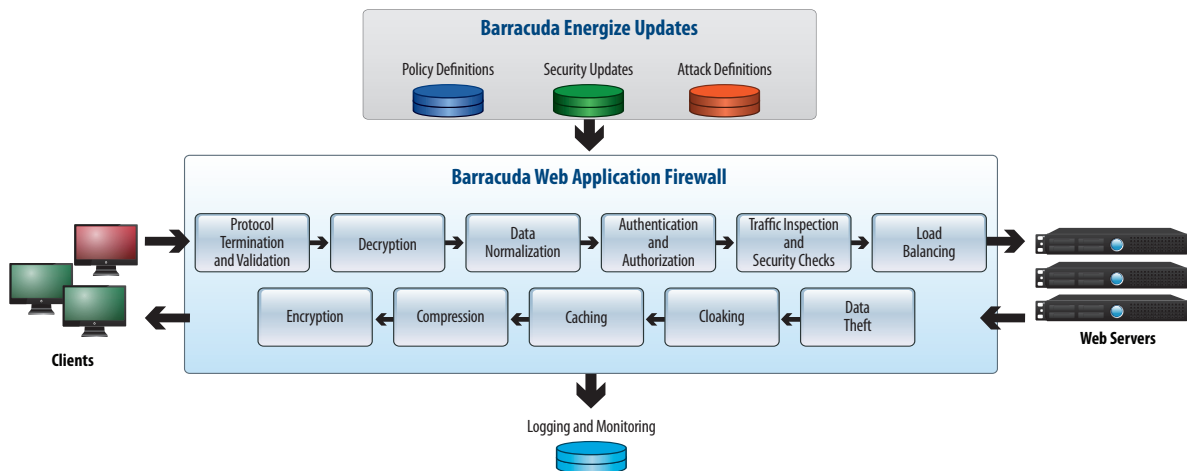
Barracuda Energize Updates

Policy Definitions

Security Updates

Attack Definitions

Barracuda Web Application Firewall

Protocol Termination and Validation

Decryption

Data Normalization

Authentication and Authorization

Traffic Inspection and Security Checks

Load Balancing

Encryption

Compression

Caching

Cloaking

Data Theft

Clients

Web Servers

Logging and Monitoring